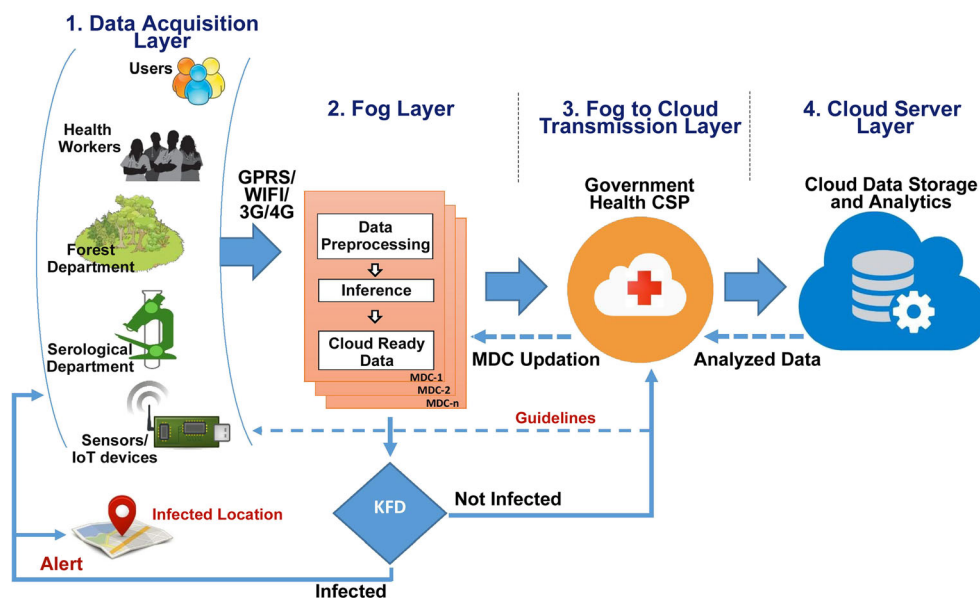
1. Data Acquisition Layer

Users

Health Workers

Forest Department

Serological Department

Sensors/ IoT devices

GPRS/ WIFI/ 3G/4G

2. Fog Layer

Data Preprocessing

Inference

Cloud Ready Data

MDC-1

MDC-2

MDC-n

3. Fog to Cloud Transmission Layer

Government Health CSP

4. Cloud Server Layer

Cloud Data Storage and Analytics

MDC Updation

Analyzed Data

Guidelines

KFD

Not Infected

Infected Location

Alert

Infected